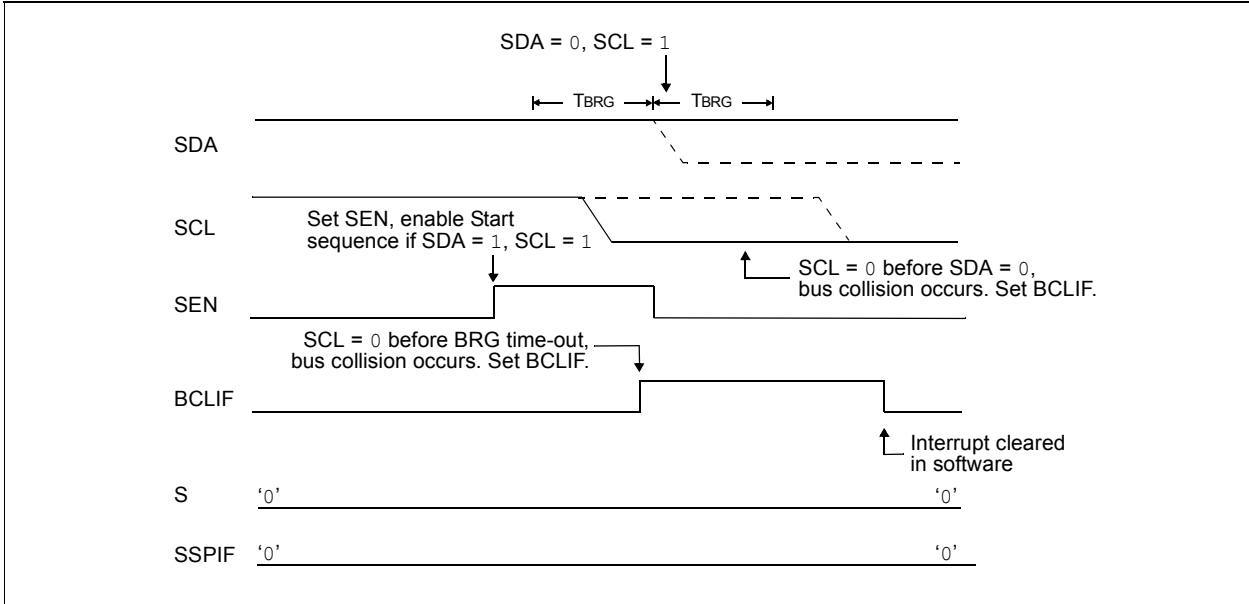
SDA = 0, SCL = 1

TBRG TBRG

SDA

SCL

Set SEN, enable Start sequence if SDA = 1, SCL = 1

SCL = 0 before SDA = 0, bus collision occurs. Set BCLIF.

SEN

SCL = 0 before BRG time-out, bus collision occurs. Set BCLIF.

BCLIF

Interrupt cleared in software

S '0' '0'

SSPIF '0' '0'